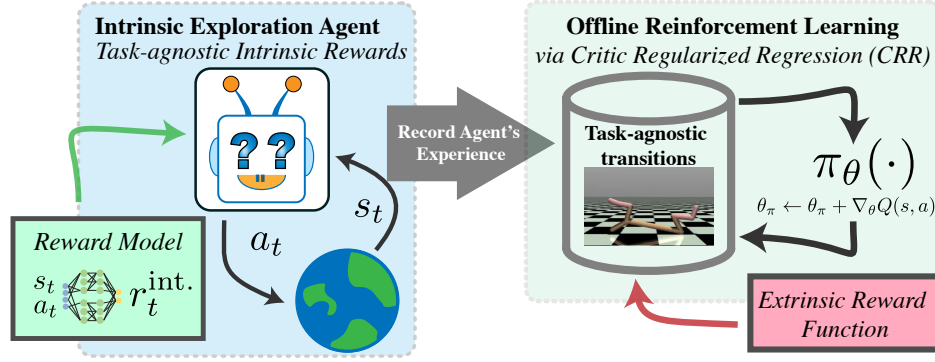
Intrinsic Exploration Agent
Task-agnostic Intrinsic Rewards

??

$s_t$

$a_t$

Reward Model
$s_t$ $a_t$ $r_t^{\text{int.}}$

Record Agent's Experience

Offline Reinforcement Learning
via Critic Regularized Regression (CRR)

Task-agnostic transitions

$\pi_\theta(\cdot)$

$\theta_\pi \leftarrow \theta_\pi + \nabla_\theta Q(s, a)$

Extrinsic Reward Function